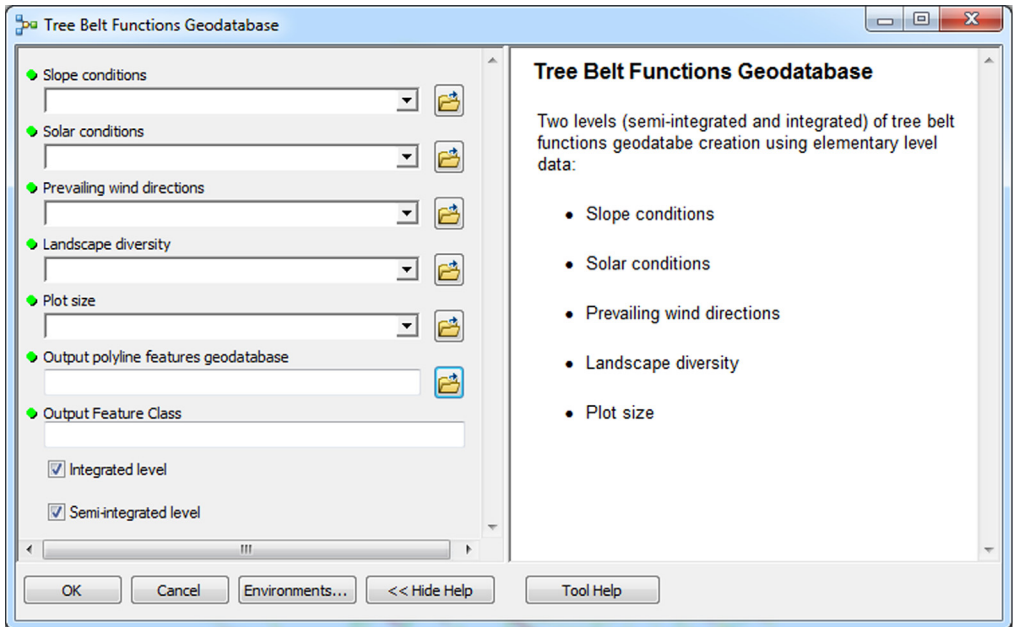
Tree Belt Functions Geodatabase

Slope conditions

Solar conditions

Prevailing wind directions

Landscape diversity

Plot size

Output polyline features geodatabase

Output Feature Class

Integrated level

Semi-integrated level

Tree Belt Functions Geodatabase

Two levels (semi-integrated and integrated) of tree belt functions geodatabe creation using elementary level data:

- Slope conditions
- Solar conditions
- Prevailing wind directions
- Landscape diversity
- Plot size

OK Cancel Environments... << Hide Help Tool Help